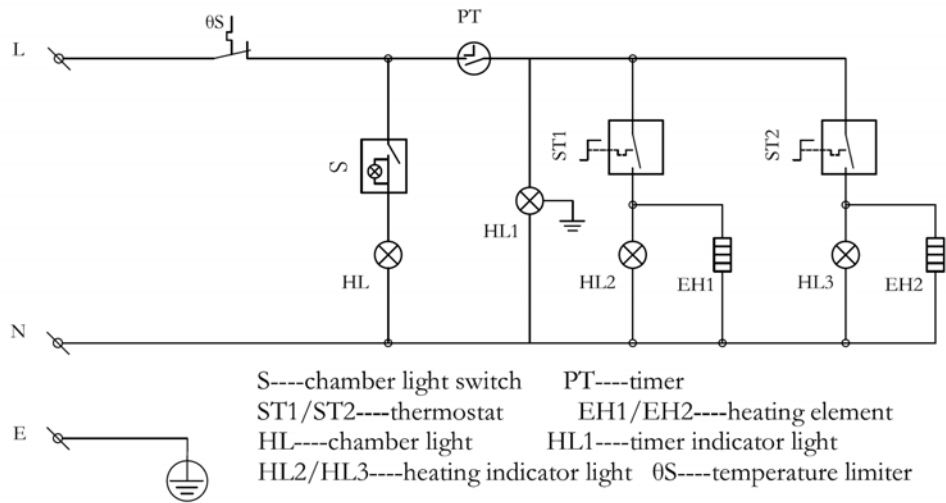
L

θS

PT

S

HL

HL1

ST1

HL2

EH1

ST2

HL3

EH2

N

E

S----chamber light switch PT----timer
ST1/ST2----thermostat EH1/EH2----heating element
HL----chamber light HL1----timer indicator light
HL2/HL3----heating indicator light θS----temperature limiter